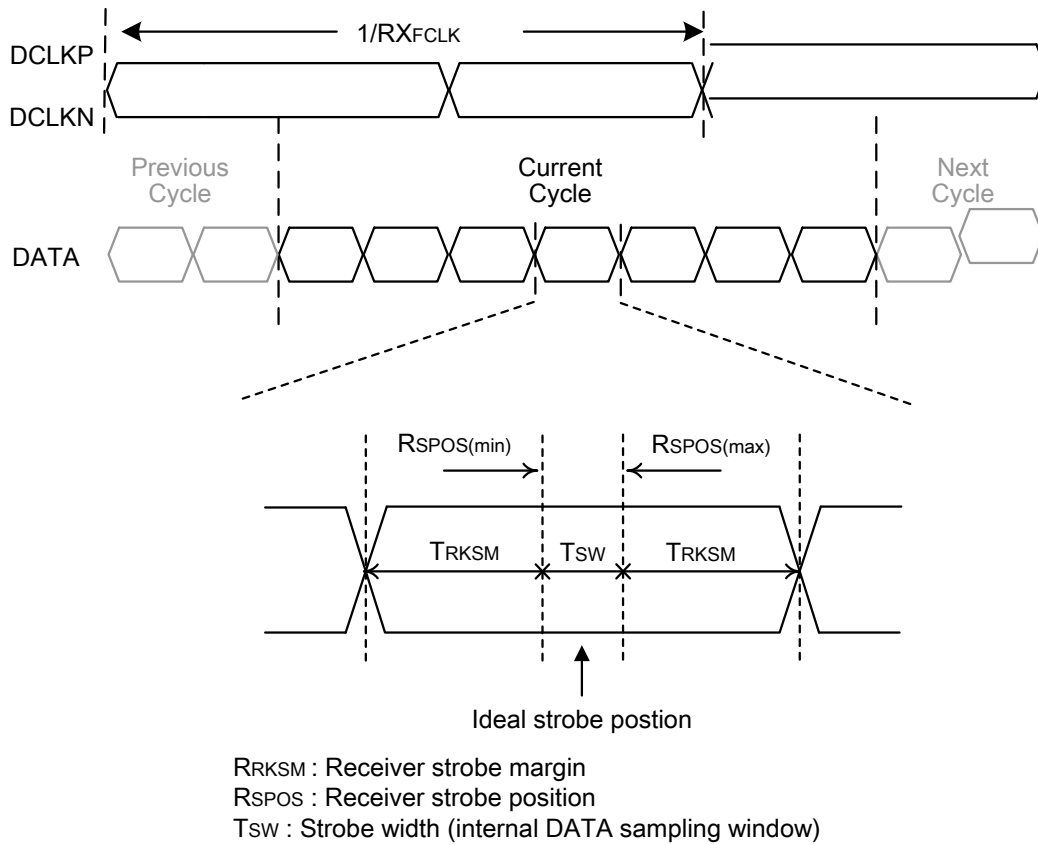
1/RXFCLK

DCLKP

DCLKN

Previous Cycle

Current Cycle

Next Cycle

DATA

RSPOS(min)

RSPOS(max)

TRKSM

TSW

TRKSM

Ideal strobe postion

RRKSM : Receiver strobe margin
RSPOS : Receiver strobe position
TSW : Strobe width (internal DATA sampling window)